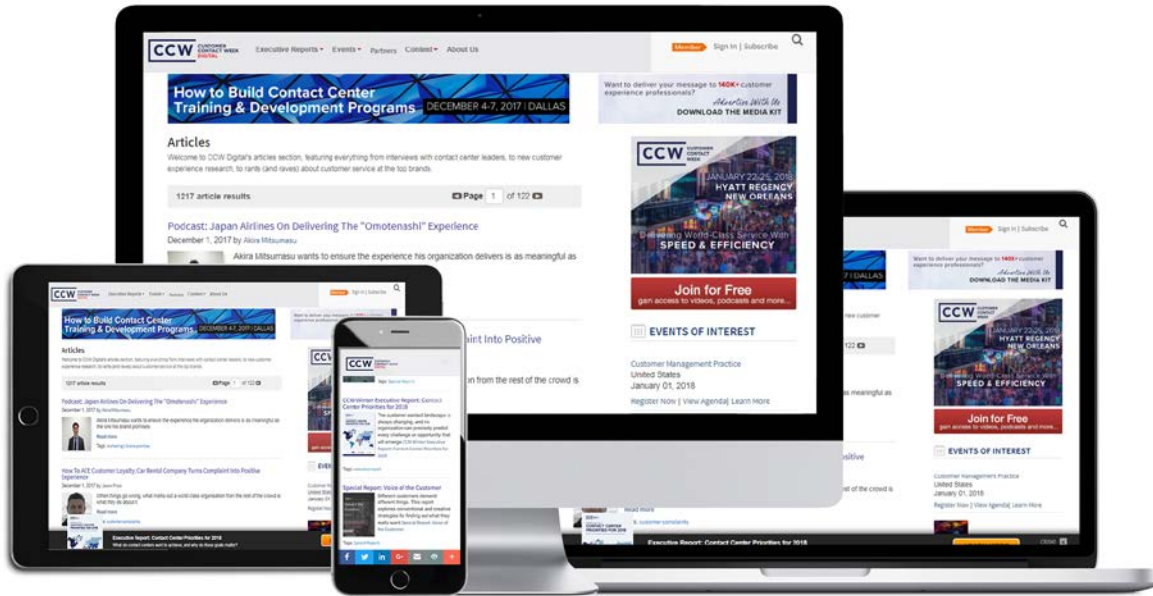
CCW CUSTOMER CONTACT WEEK DIGITAL

Executive Reports ▾ Events ▾ Partners Content ▾ About Us

Member Sign In | Subscribe

How to Build Contact Center Training & Development Programs DECEMBER 4-7, 2017 | DALLAS

Want to deliver your message to 140K+ customer experience professionals? Advertise With Us DOWNLOAD THE MEDIA KIT

Articles

Welcome to CCW Digital's articles section, featuring everything from interviews with contact center leaders, to new customer experience research, to rants (and raves) about customer service at the top brands.

1217 article results

Page 1 of 122

Podcast: Japan Airlines On Delivering The "Omotenashi" Experience

December 1, 2017 by Akira Mitsumasu

Akira Mitsumasu wants to ensure the experience his organization delivers is as meaningful as

CCW CUSTOMER CONTACT WEEK

JANUARY 22-25, 2018 HYATT REGENCY NEW ORLEANS

Delivering World-Class Service With SPEED & EFFICIENCY

Join for Free

gain access to videos, podcasts and more...

EVENTS OF INTEREST

Customer Management Practice

United States

January 01, 2018

Register Now | View Agenda | Learn More

int Into Positive

in from the rest of the crowd is

How To ACE Customer Loyalty: Car Rental Company Turns Complaint Into Positive Experience

CCW Winter Executive Report: Contact Center Priorities for 2018

Special Report: Voice of the Customer

Executive Report: Contact Center Priorities for 2018